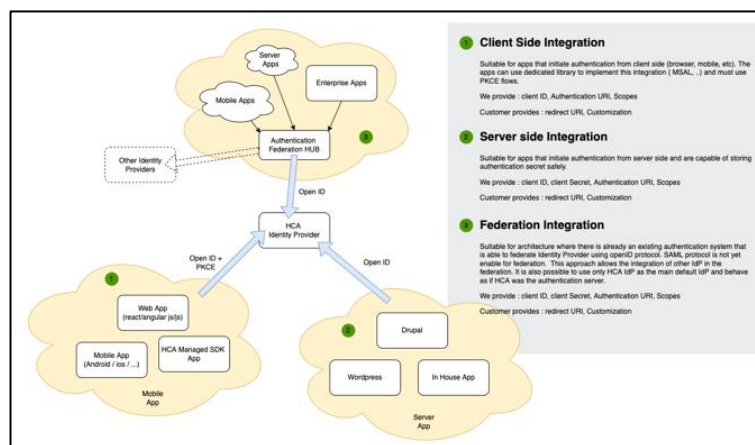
Server Apps

Enterprise Apps

Mobile Apps

Authentication Federation HUB

3

Other Identity Providers

Open ID

HCA Identity Provider

Open ID + PKCE

Open ID

1

Web App (react/angular js/js)

Mobile App (Android / ios / ...)

HCA Managed SDK App

Mobile App

2

Drupal

Wordpress

In House App

Server App

1 Client Side Integration

Suitable for apps that initiate authentication from client side (browser, mobile, etc). The apps can use dedicated library to implement this integration ( MSAL, ..) and must use PKCE flows.

We provide : client ID, Authentication URI, Scopes

Customer provides : redirect URI, Customization

2 Server side Integration

Suitable for apps that initiate authentication from server side and are capable of storing authentication secret safely.

We provide : client ID, client Secret, Authentication URI, Scopes

Customer provides : redirect URI, Customization

3 Federation Integration

Suitable for architecture where there is already an existing authentication system that is able to federate Identity Provider using openID protocol. SAML protocol is not yet enable for federation. This approach allows the integration of other IdP in the federation. It is also possible to use only HCA IdP as the main default IdP and behave as if HCA was the authentication server.

We provide : client ID, client Secret, Authentication URI, Scopes

Customer provides : redirect URI, Customization